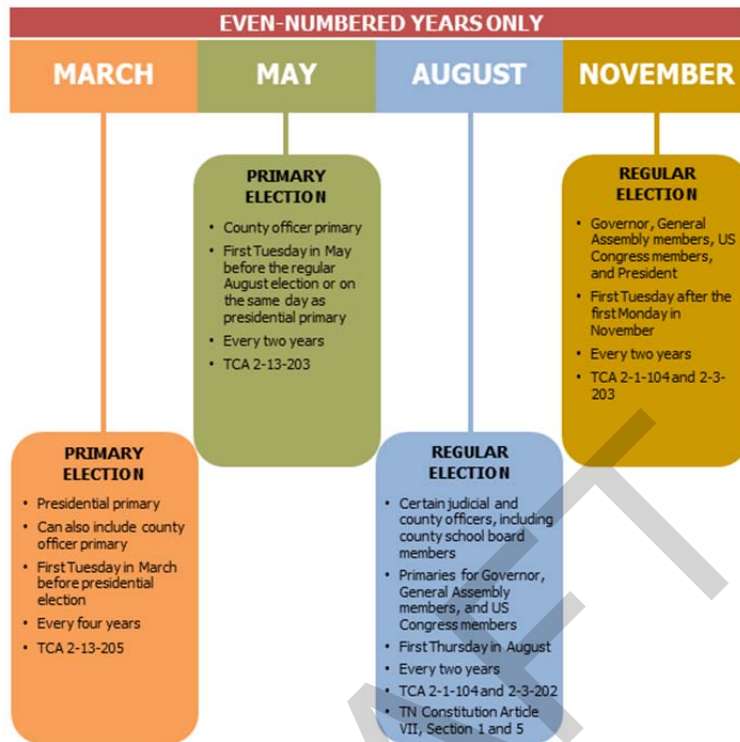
EVEN-NUMBERED YEARS ONLY

MARCH

MAY

AUGUST

NOVEMBER

PRIMARY ELECTION

- County officer primary
- First Tuesday in May before the regular August election or on the same day as presidential primary
- Every two years
- TCA 2-13-203

REGULAR ELECTION

- Governor, General Assembly members, US Congress members, and President
- First Tuesday after the first Monday in November
- Every two years
- TCA 2-1-104 and 2-3-203

PRIMARY ELECTION

- Presidential primary
- Can also include county officer primary
- First Tuesday in March before presidential election
- Every four years
- TCA 2-13-205

REGULAR ELECTION

- Certain judicial and county officers, including county school board members
- Primaries for Governor, General Assembly members, and US Congress members
- First Thursday in August
- Every two years
- TCA 2-1-104 and 2-3-202
- TN Constitution Article VII, Section 1 and 5